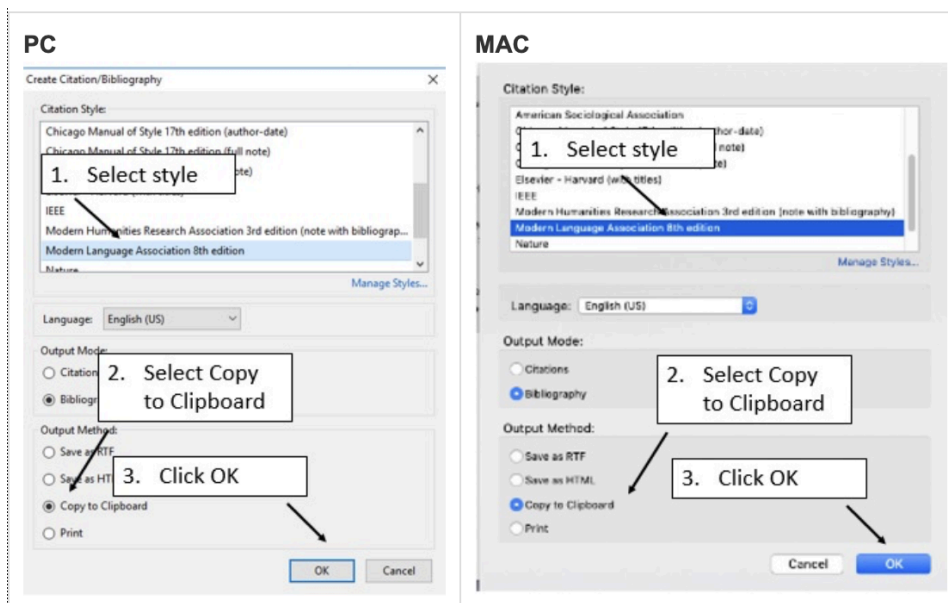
PC

Create Citation/Bibliography

Citation Style:

Chicago Manual of Style 17th edition (author-date)
Chicago Manual of Style 17th edition (full note)
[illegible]ote)
IEEE
Modern Humanities Research Association 3rd edition (note with bibliograp...
Modern Language Association 8th edition
Nature

1. Select style

Manage Styles...

Language: English (US)

Output Mode:
Citation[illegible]
Bibliogr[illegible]

2. Select Copy to Clipboard

Output Method:
Save as RTF
Save as HT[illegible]
Copy to Clipboard
Print

3. Click OK

OK
Cancel

MAC

Citation Style:

American Sociological Association
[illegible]hor-date)
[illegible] note)
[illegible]te)
Elsevier - Harvard (with titles)
IEEE
Modern Humanities Research Association 3rd edition (note with bibliography)
Modern Language Association 8th edition
Nature

1. Select style

Manage Styles...

Language: English (US)

Output Mode:
Citations
Bibliography

2. Select Copy to Clipboard

Output Method:
Save as RTF
Save as HTML
Copy to Clipboard
Print

3. Click OK

Cancel
OK